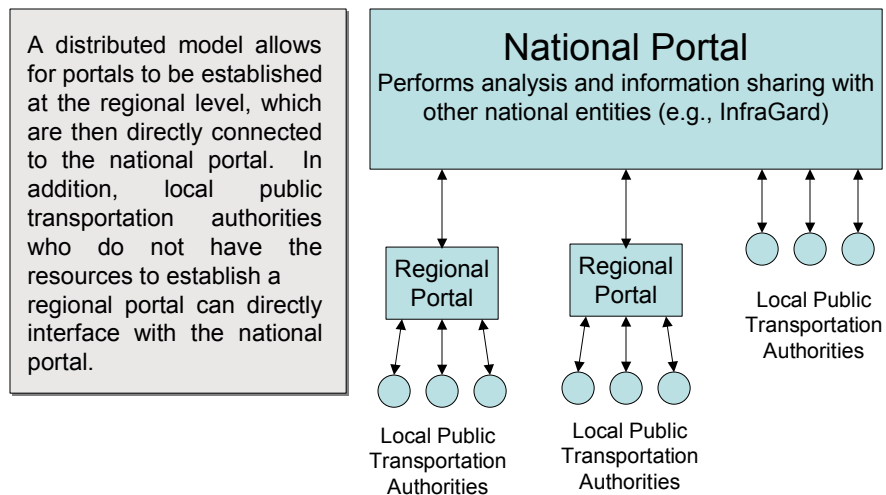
A distributed model allows for portals to be established at the regional level, which are then directly connected to the national portal. In addition, local public transportation authorities who do not have the resources to establish a regional portal can directly interface with the national portal.

National Portal
Performs analysis and information sharing with other national entities (e.g., InfraGard)

Regional Portal

Regional Portal

Local Public Transportation Authorities

Local Public Transportation Authorities

Local Public Transportation Authorities